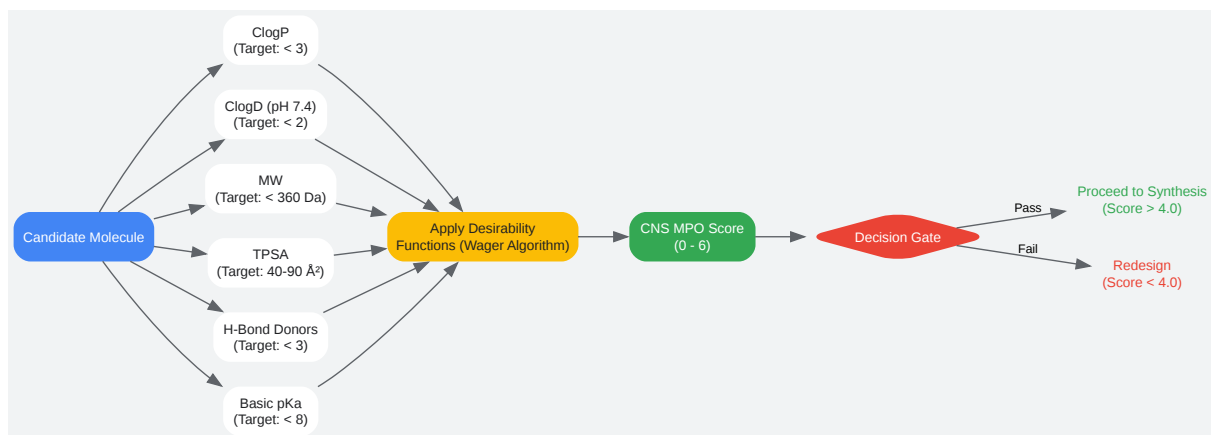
Candidate Molecule

ClogP
(Target: < 3)

ClogD (pH 7.4)
(Target: < 2)

MW
(Target: < 360 Da)

TPSA
(Target: 40-90 Å²)

H-Bond Donors
(Target: < 3)

Basic pKa
(Target: < 8)

Apply Desirability
Functions (Wager Algorithm)

CNS MPO Score
(0 - 6)

Decision Gate

Pass

Fail

Proceed to Synthesis
(Score > 4.0)

Redesign
(Score < 4.0)